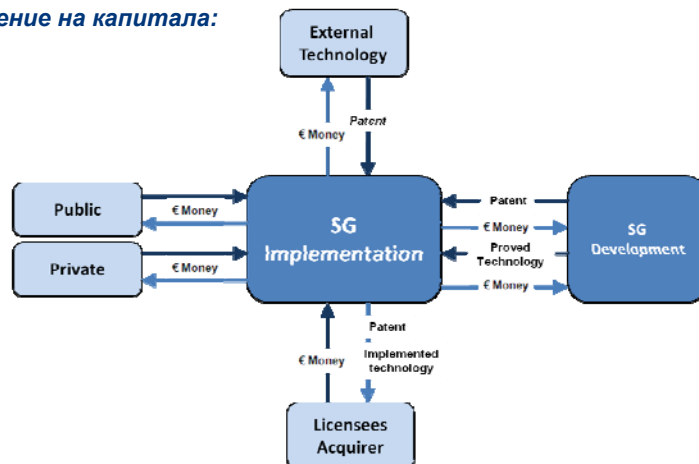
ение на капитала:

External Technology

€ Money

Patent

Public

€ Money

Private

€ Money

SG Implementation

Patent

€ Money

Proved Technology

€ Money

SG Development

Patent

Implemented technology

€ Money

Licensees Acquirer